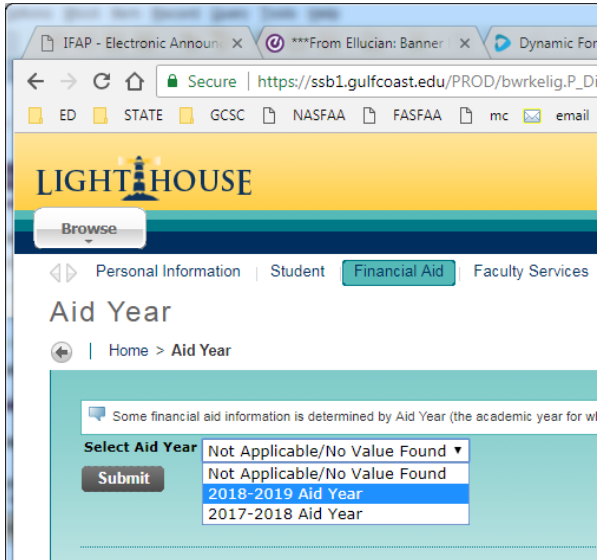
IFAP - Electronic Announ ×
***From Ellucian: Banner ×
Dynamic For

Secure | https://ssb1.gulfcoast.edu/PROD/bwrkelig.P_Di

ED STATE GCSC NASFAA FASFAA mc email

LIGHTHOUSE

Browse

Personal Information | Student | Financial Aid | Faculty Services

Aid Year

Home > Aid Year

Some financial aid information is determined by Aid Year (the academic year for wh

Select Aid Year Not Applicable/No Value Found ▾

Submit

Not Applicable/No Value Found
2018-2019 Aid Year
2017-2018 Aid Year